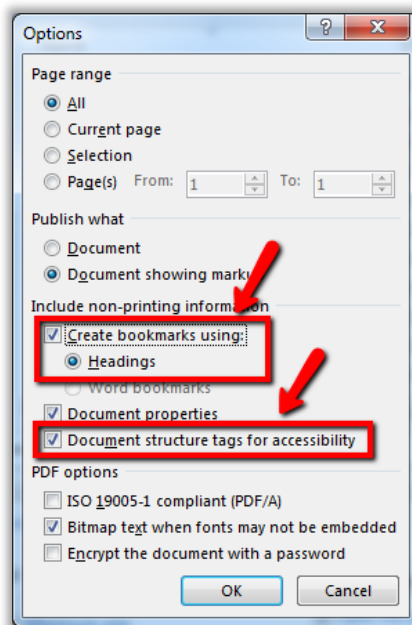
Options

?

Page range

All

Current page

Selection

Page(s) From: 1 To: 1

Publish what

Document

Document showing mark

Include non-printing informa on

Create bookmarks using:

Headings

Word bookmarks

Document properties

Document structure tags for accessibility

PDF options

ISO 19005-1 compliant (PDF/A)

Bitmap text when fonts may not be embedded

Encrypt the document with a password

OK

Cancel